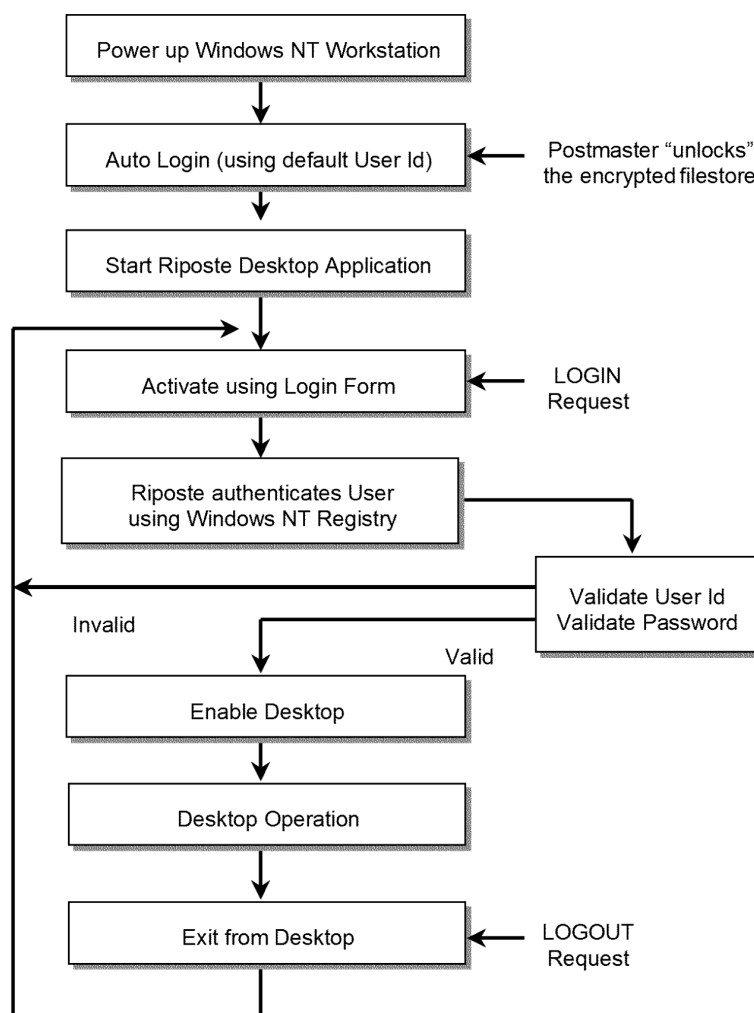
Power up Windows NT Workstation

Auto Login (using default User Id)

Postmaster “unlocks” the encrypted filestore

Start Riposte Desktop Application

Activate using Login Form

LOGIN Request

Riposte authenticates User using Windows NT Registry

Validate User Id
Validate Password

Invalid

Valid

Enable Desktop

Desktop Operation

Exit from Desktop

LOGOUT Request